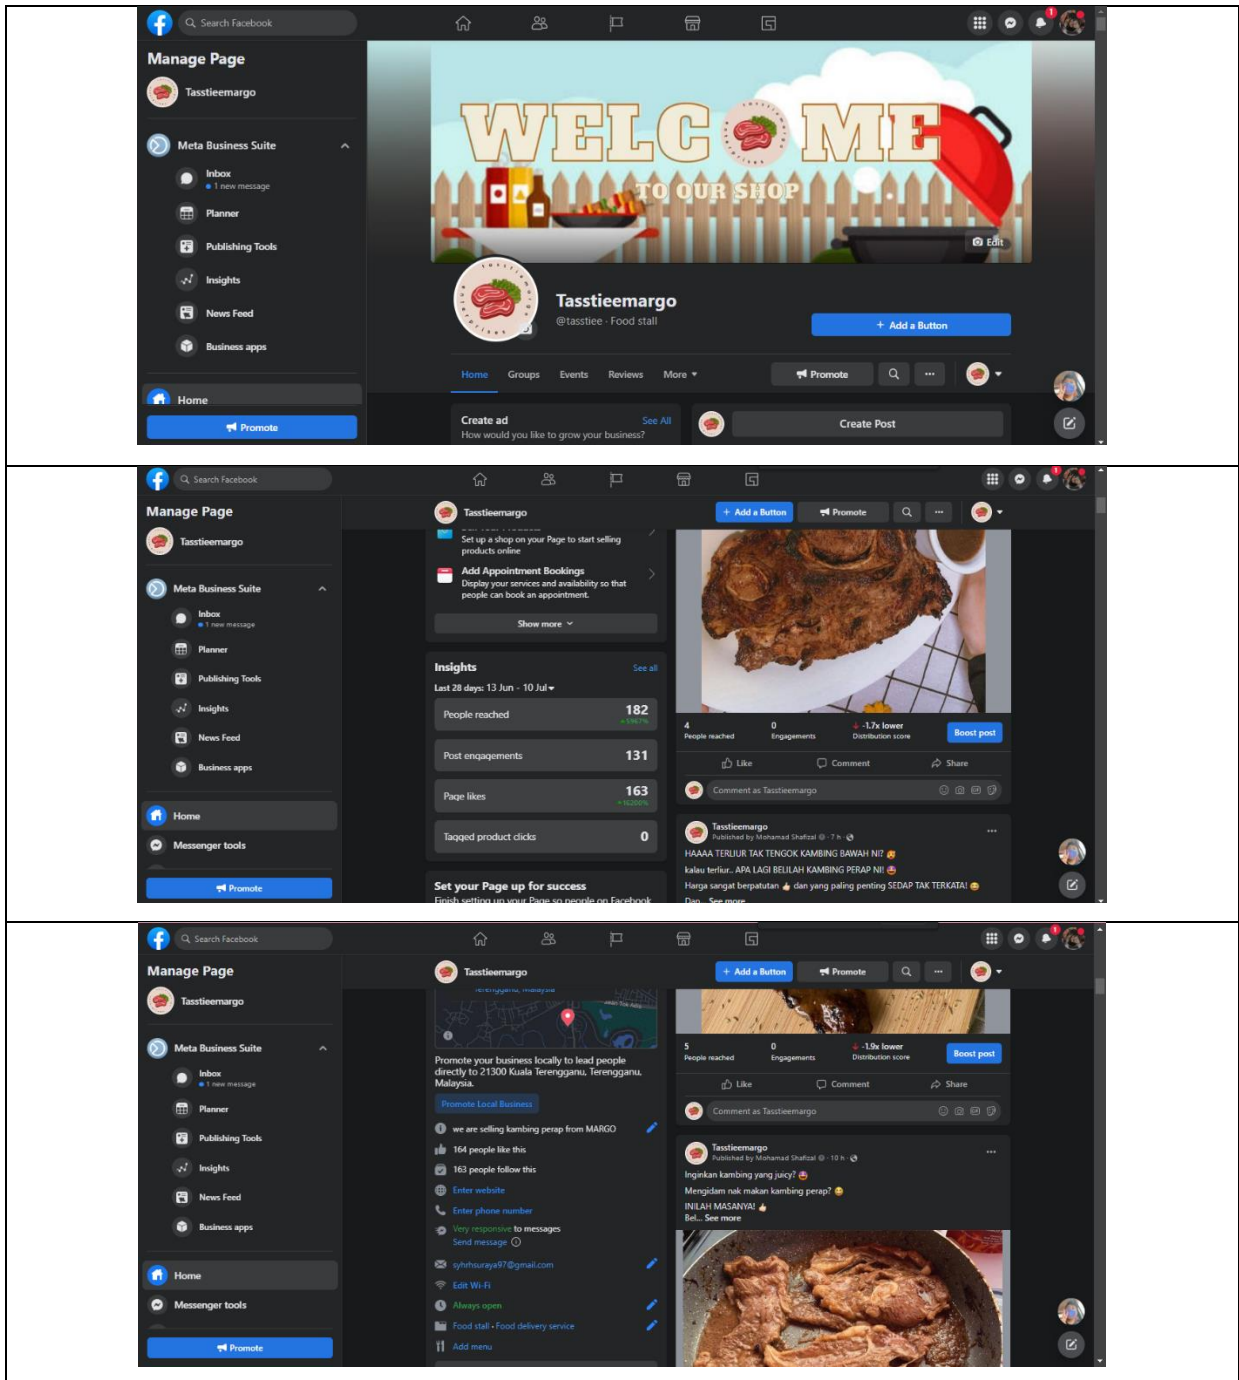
Search Facebook

Manage Page

Tasstieemargo

Meta Business Suite

Inbox
1 new message

Planner

Publishing Tools

Insights

News Feed

Business apps

Home

Promote

WELCOME TO OUR SHOP

Edit

Tasstieemargo
@tasstiee · Food stall

+ Add a Button

Home Groups Events Reviews More

Promote

Create ad See All
How would you like to grow your business?

Create Post

Search Facebook

Manage Page

Tasstieemargo

Meta Business Suite

Inbox
1 new message

Planner

Publishing Tools

Insights

News Feed

Business apps

Home

Messenger tools

Promote

Tasstieemargo

+ Add a Button

Promote

Set up a shop on your Page to start selling products online

Add Appointment Bookings
Display your services and availability so that people can book an appointment.

Show more

Insights See all
Last 28 days: 13 Jun - 10 Jul

| People reached | 182 |
|---|---|
| Post engagements | 131 |
| Page likes | 163 |
| Tagged product clicks | 0 |

Set your Page up for success
Finish setting up your Page so people on Facebook

4 People reached
0 Engagements
-1.7x lower Distribution score
Boost post

Like Comment Share

Comment as Tasstieemargo

Tasstieemargo
Published by Mohamad Shafizal · 7 h
HAAAA TERUJUR TAK TENGOK KAMBING BAWAH NI?
kalau terliur.. APA LAGI BELILAH KAMBING PERAP NI!
Harga sangat berpatutan dan yang paling penting SEDAP TAK TERKATA!
Dan... See more

Search Facebook

Manage Page

Tasstieemargo

Meta Business Suite

Inbox
1 new message

Planner

Publishing Tools

Insights

News Feed

Business apps

Home

Messenger tools

Promote

Tasstieemargo

+ Add a Button

Promote

Terengganu, Malaysia

Promote your business locally to lead people directly to 21300 Kuala Terengganu, Terengganu, Malaysia.

Promote Local Business

we are selling kambing perap from MARGO

164 people like this

163 people follow this

Enter website

Enter phone number

Very responsive to messages
Send message

syhrhsuraya97@gmail.com

Edit Wi-Fi

Always open

Food stall · Food delivery service

Add menu

5 People reached
0 Engagements
-1.9x lower Distribution score
Boost post

Like Comment Share

Comment as Tasstieemargo

Tasstieemargo
Published by Mohamad Shafizal · 10 h
Inginkan kambing yang juicy?
Mengidam nak makan kambing perap?
INILAH MASANYA!
Bel... See more